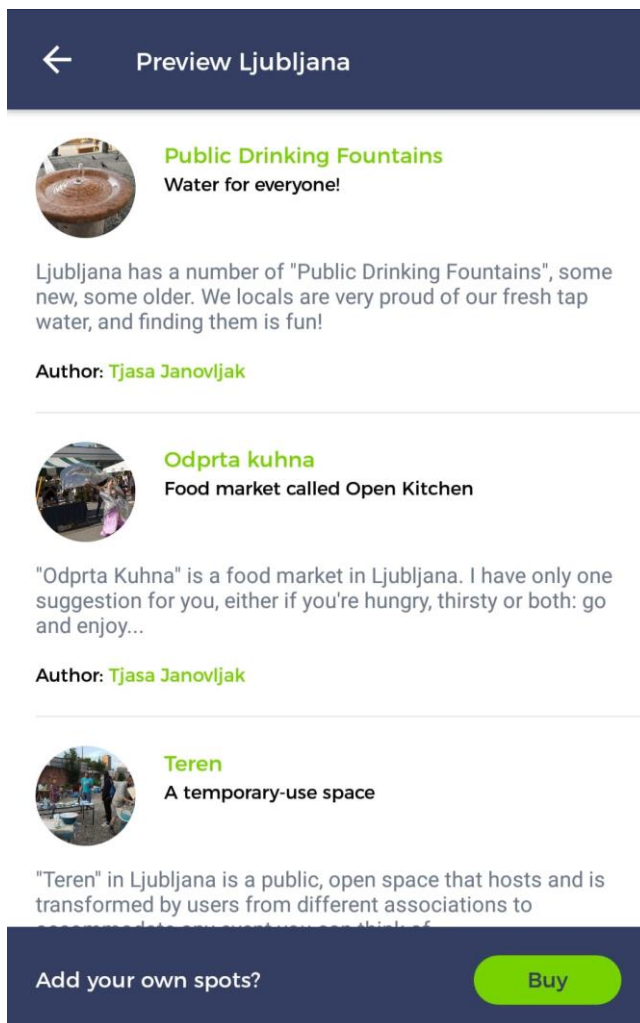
Preview Ljubljana

Public Drinking Fountains
Water for everyone!

Ljubljana has a number of "Public Drinking Fountains", some new, some older. We locals are very proud of our fresh tap water, and finding them is fun!

Author: Tjasa Janovljak

Odprta kuhna
Food market called Open Kitchen

"Odprta Kuhna" is a food market in Ljubljana. I have only one suggestion for you, either if you're hungry, thirsty or both: go and enjoy...

Author: Tjasa Janovljak

Teren
A temporary-use space

"Teren" in Ljubljana is a public, open space that hosts and is transformed by users from different associations to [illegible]

Add your own spots?

Buy